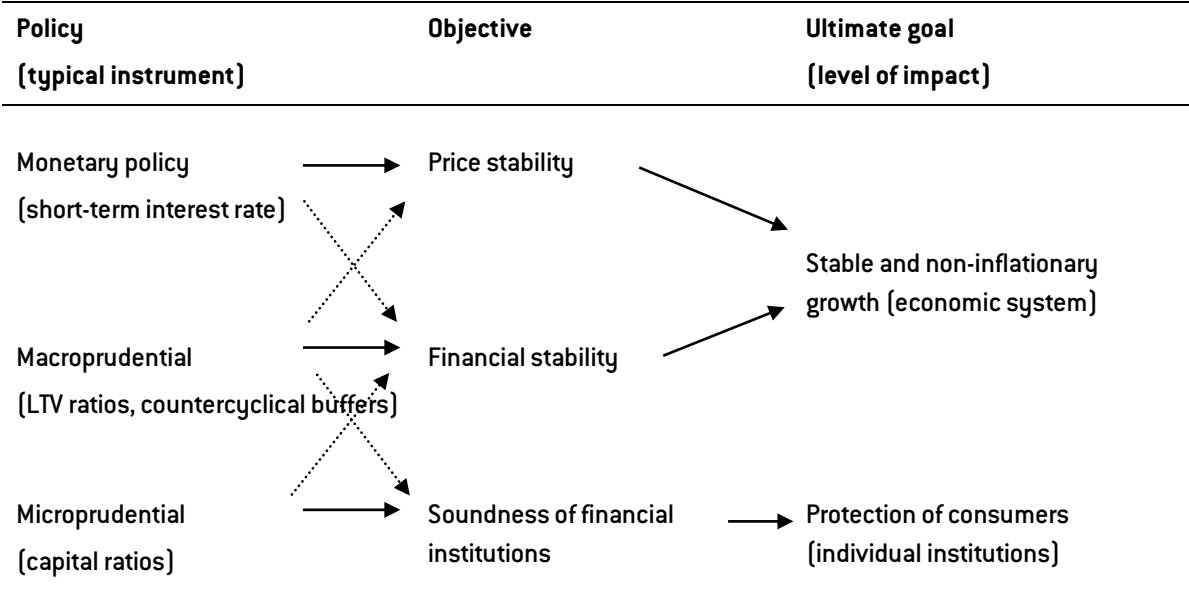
| Policy (typical instrument) | Objective | Ultimate goal (level of impact) |
|---|---|---|
| Monetary policy (short-term interest rate) | Price stability | |
| | | Stable and non-inflationary growth (economic system) |
| Macroprudential (LTV ratios, countercyclical buffers) | Financial stability | |
| Microprudential (capital ratios) | Soundness of financial institutions | Protection of consumers (individual institutions) |